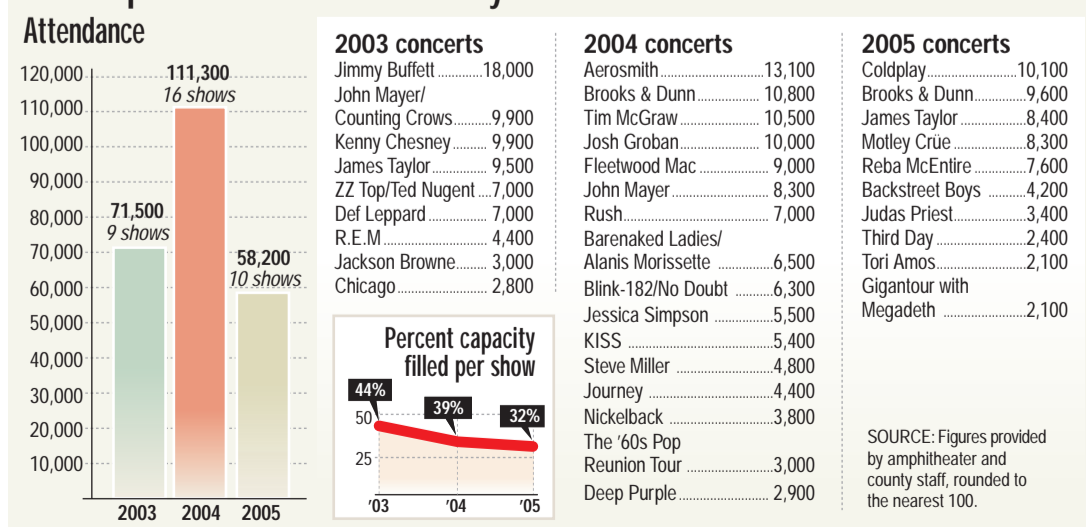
Attendance

120,000
110,000
100,000
90,000
80,000
70,000
60,000
50,000
40,000
30,000
20,000
10,000

111,300
16 shows

71,500
9 shows

58,200
10 shows

2003 2004 2005

2003 concerts
Jimmy Buffett 18,000
John Mayer/ Counting Crows 9,900
Kenny Chesney 9,900
James Taylor 9,500
ZZ Top/Ted Nugent 7,000
Def Leppard 7,000
R.E.M 4,400
Jackson Browne 3,000
Chicago 2,800

Percent capacity filled per show
44%
39%
32%
50
25
'03 '04 '05

2004 concerts
Aerosmith 13,100
Brooks & Dunn 10,800
Tim McGraw 10,500
Josh Groban 10,000
Fleetwood Mac 9,000
John Mayer 8,300
Rush 7,000
Barenaked Ladies/ Alanis Morissette 6,500
Blink-182/No Doubt 6,300
Jessica Simpson 5,500
KISS 5,400
Steve Miller 4,800
Journey 4,400
Nickelback 3,800
The '60s Pop Reunion Tour 3,000
Deep Purple 2,900

2005 concerts
Coldplay 10,100
Brooks & Dunn 9,600
James Taylor 8,400
Motley Crüe 8,300
Reba McEntire 7,600
Backstreet Boys 4,200
Judas Priest 3,400
Third Day 2,400
Tori Amos 2,100
Gigantour with Megadeth 2,100

SOURCE: Figures provided by amphitheater and county staff, rounded to the nearest 100.